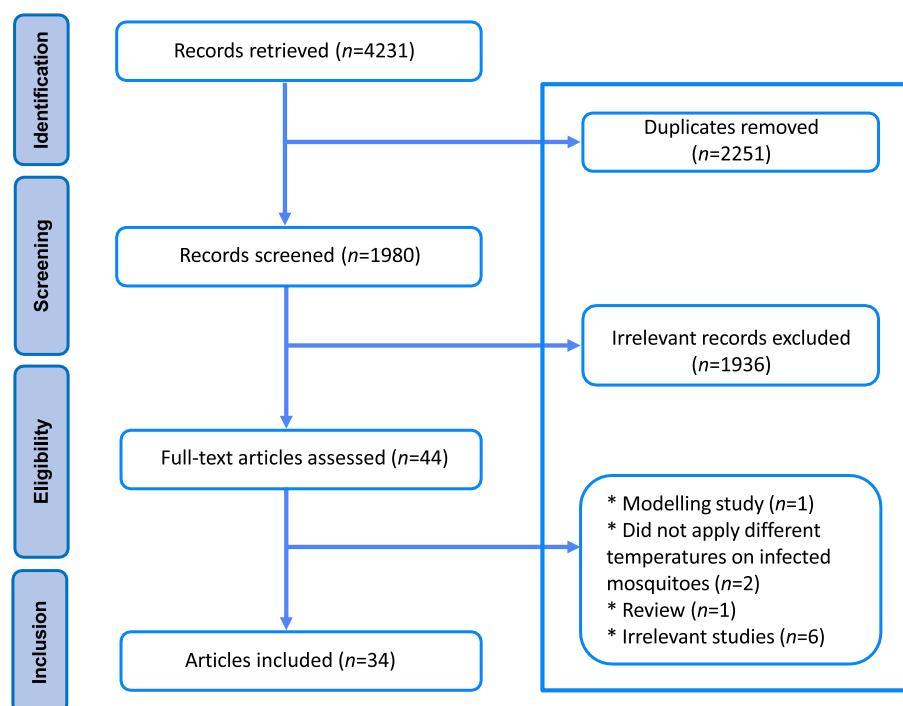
Identification

Records retrieved ($n$=4231)

Duplicates removed ($n$=2251)

Screening

Records screened ($n$=1980)

Irrelevant records excluded ($n$=1936)

Eligibility

Full-text articles assessed ($n$=44)

* Modelling study ($n$=1)
* Did not apply different temperatures on infected mosquitoes ($n$=2)
* Review ($n$=1)
* Irrelevant studies ($n$=6)

Inclusion

Articles included ($n$=34)